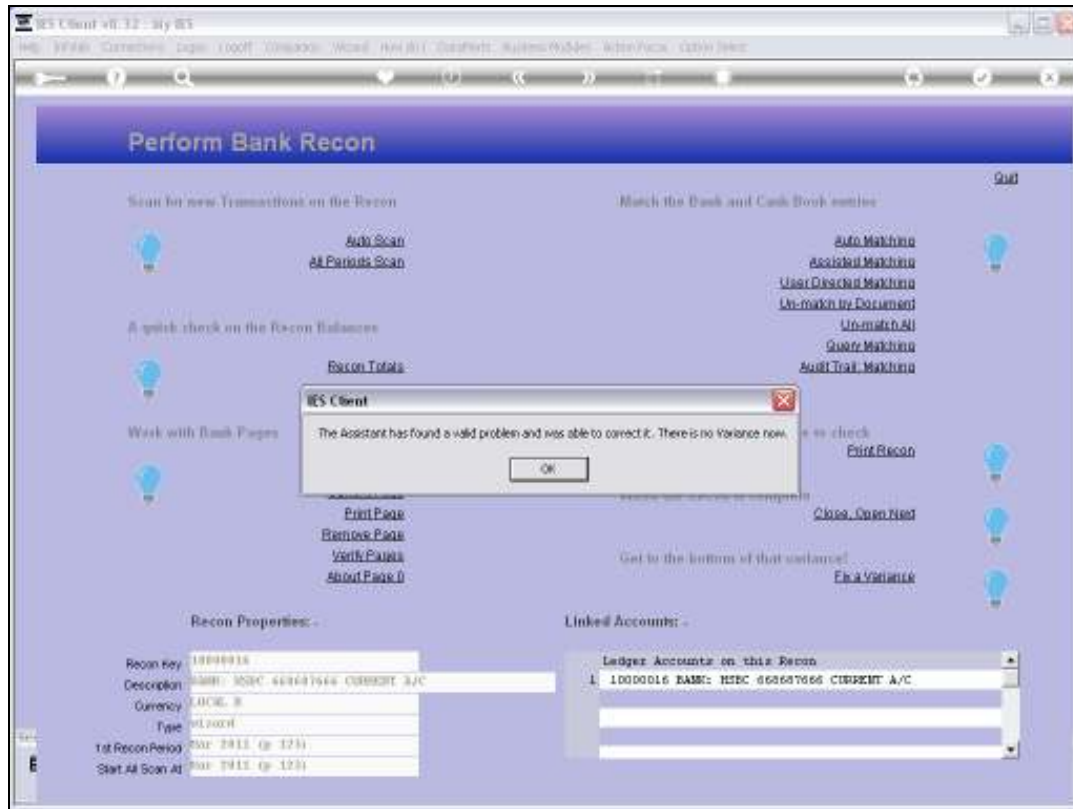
IES Client v8.32 : My IES

Help Infolab Connections Logic Logoff Companies Wizard How do I DataMarts Business Modules Action Focus Option Select

Perform Bank Recon

Quit

Scan for new Transactions on the Recon

Auto Scan
All Periods Scan

Match the Bank and Cash Book entries

Auto Matching
Assisted Matching
User Directed Matching
Un-match by Document
Un-match All
Query Matching
Audit Trail: Matching

A quick check on the Recon Balances

Recon Totals

Work with Bank Pages

IES Client

The Assistant has found a valid problem and was able to correct it. There is no Variance now.

OK

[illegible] to check

Print Recon

Print Page
Remove Page
Verify Pages
About Page 0

Close, Open Next

Get to the bottom of that variance!

Fix a Variance

Recon Properties: -

Recon Key 10000016
Description BANK: HSBC 668687666 CURRENT A/C
Currency LOCAL R
Type wizard
1st Recon Period Mar 2011 (p 123)
Start All Scan At Mar 2011 (p 123)

Linked Accounts: -

Ledger Accounts on this Recon
1 10000016 BANK: HSBC 668687666 CURRENT A/C